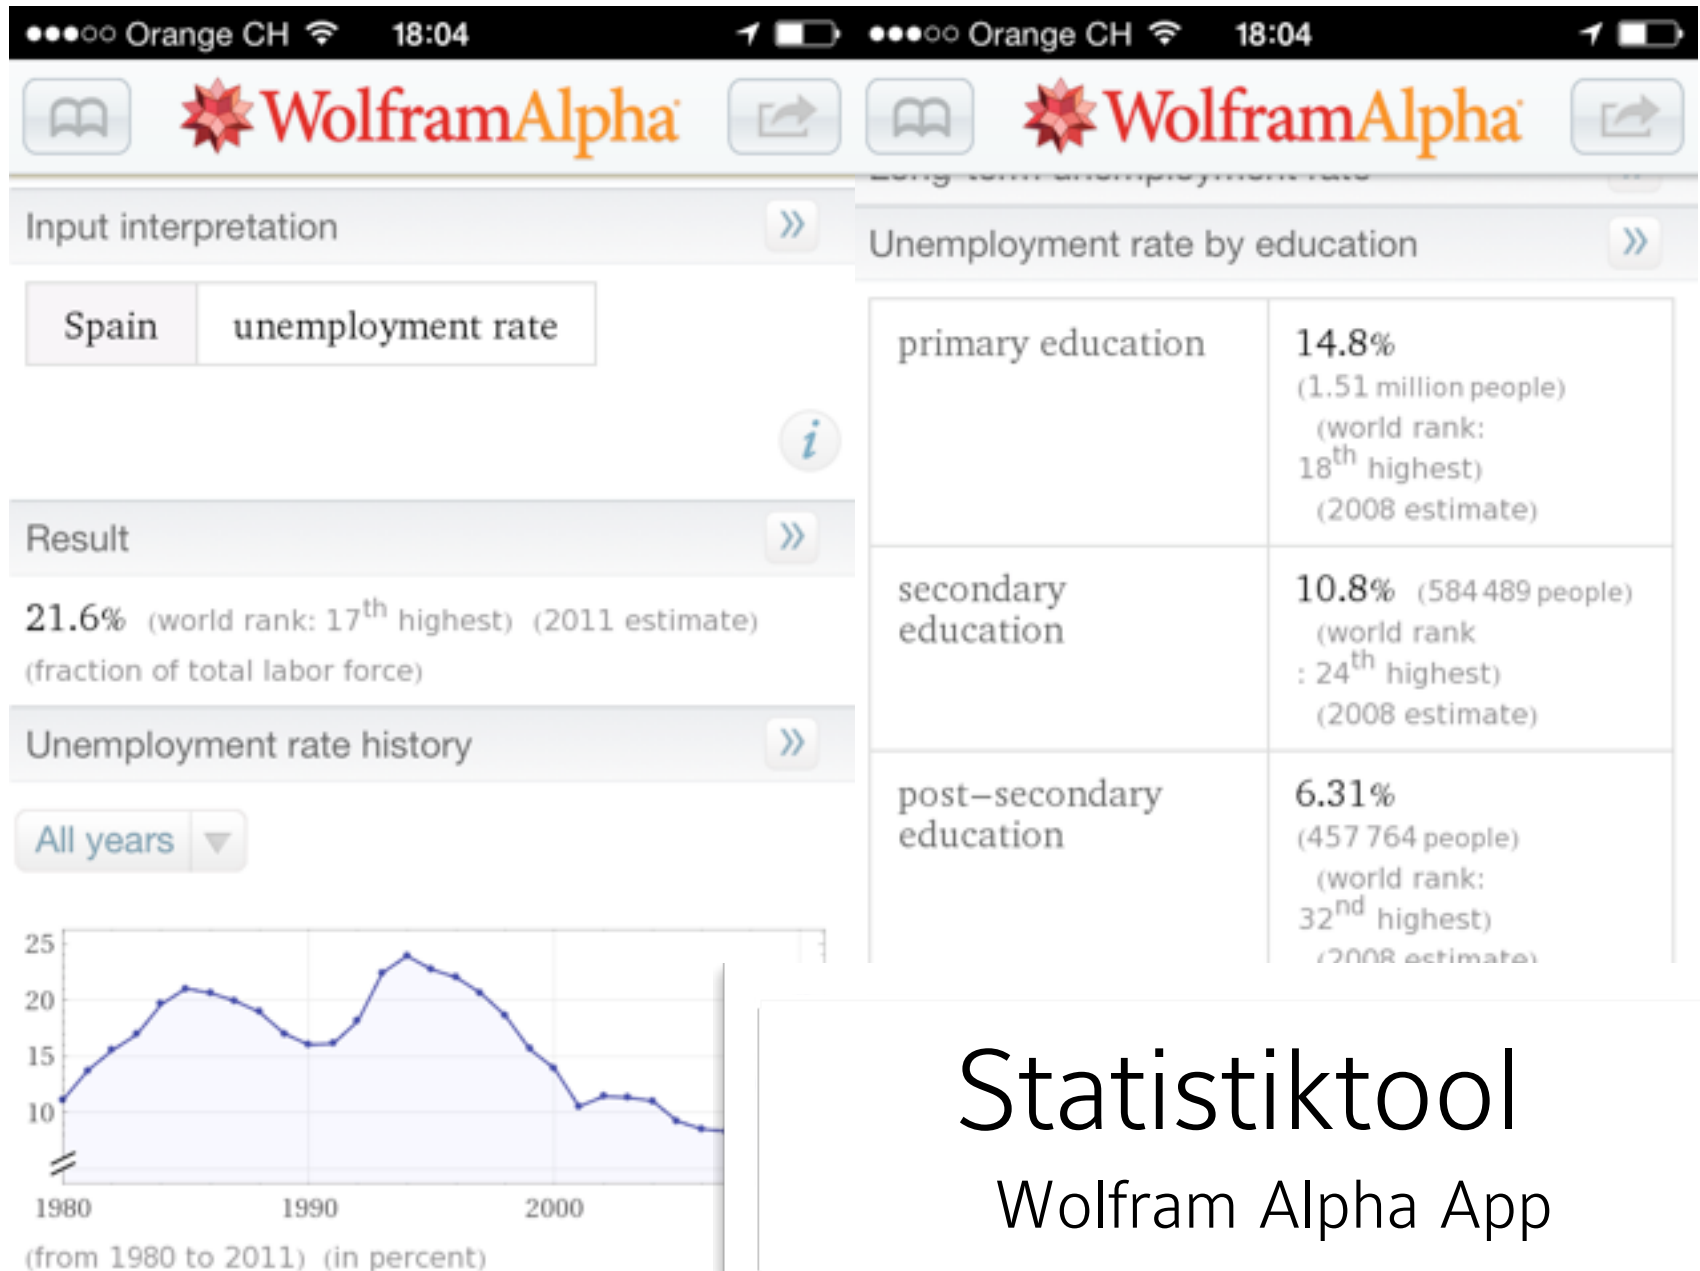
●●●○○ Orange CH 18:04

WolframAlpha

Input interpretation

| Spain | unemployment rate |
|---|---|

Result

21.6% (world rank: $17^{th}$ highest) (2011 estimate)
(fraction of total labor force)

Unemployment rate history

All years

25
20
15
10
1980
1990
2000
(from 1980 to 2011) (in percent)

●●●○○ Orange CH 18:04

WolframAlpha

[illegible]

Unemployment rate by education

| primary education | 14.8% (1.51 million people) (world rank: $18^{th}$ highest) (2008 estimate) |
|---|---|
| secondary education | 10.8% (584 489 people) (world rank : $24^{th}$ highest) (2008 estimate) |
| post–secondary education | 6.31% (457 764 people) (world rank: $32^{nd}$ highest) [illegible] |

Statistiktool
Wolfram Alpha App